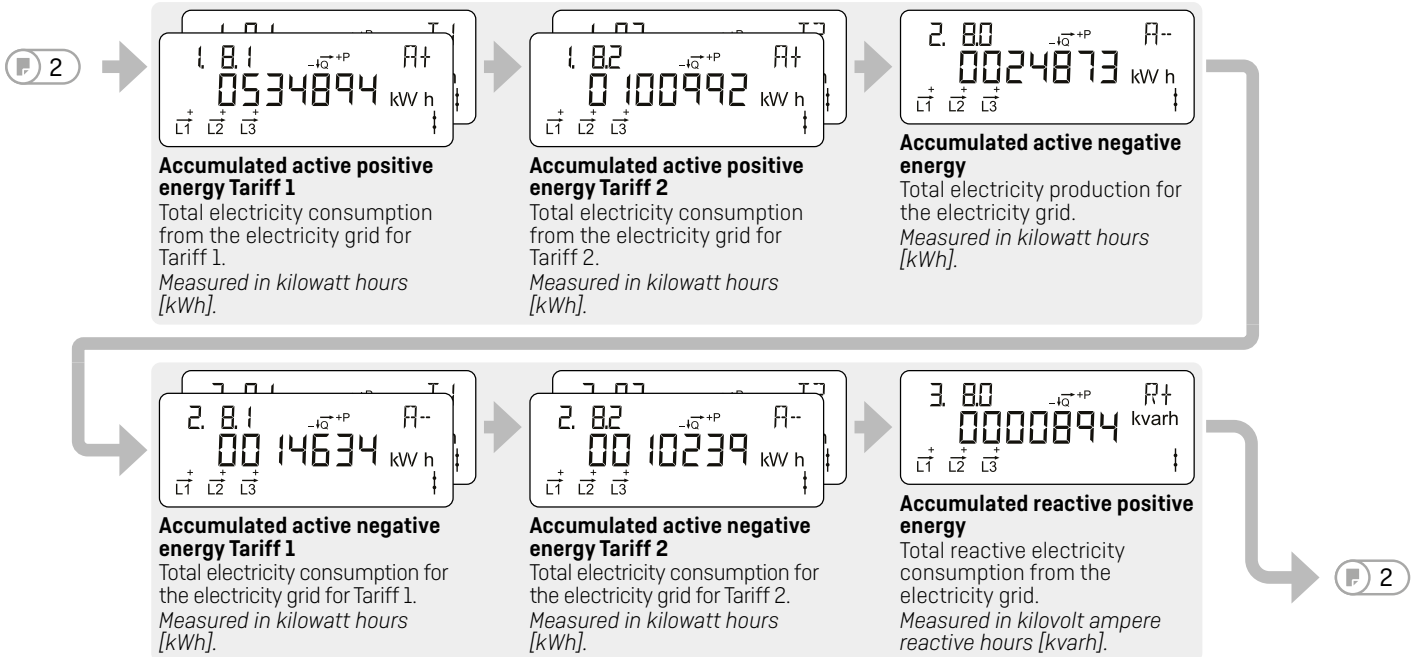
2

1. 8.1 A+
0534894 kW h
L1 L2 L3

**Accumulated active positive energy Tariff 1**
Total electricity consumption from the electricity grid for Tariff 1.
*Measured in kilowatt hours [kWh].*

1. 8.2 A+
0100992 kW h
L1 L2 L3

**Accumulated active positive energy Tariff 2**
Total electricity consumption from the electricity grid for Tariff 2.
*Measured in kilowatt hours [kWh].*

2. 8.0 A--
0024873 kW h
L1 L2 L3

**Accumulated active negative energy**
Total electricity production for the electricity grid.
*Measured in kilowatt hours [kWh].*

2. 8.1 A--
0014634 kW h
L1 L2 L3

**Accumulated active negative energy Tariff 1**
Total electricity consumption for the electricity grid for Tariff 1.
*Measured in kilowatt hours [kWh].*

2. 8.2 A--
0010239 kW h
L1 L2 L3

**Accumulated active negative energy Tariff 2**
Total electricity consumption for the electricity grid for Tariff 2.
*Measured in kilowatt hours [kWh].*

3. 8.0 R+
0000894 kvarh
L1 L2 L3

**Accumulated reactive positive energy**
Total reactive electricity consumption from the electricity grid.
*Measured in kilovolt ampere reactive hours [kvarh].*

2